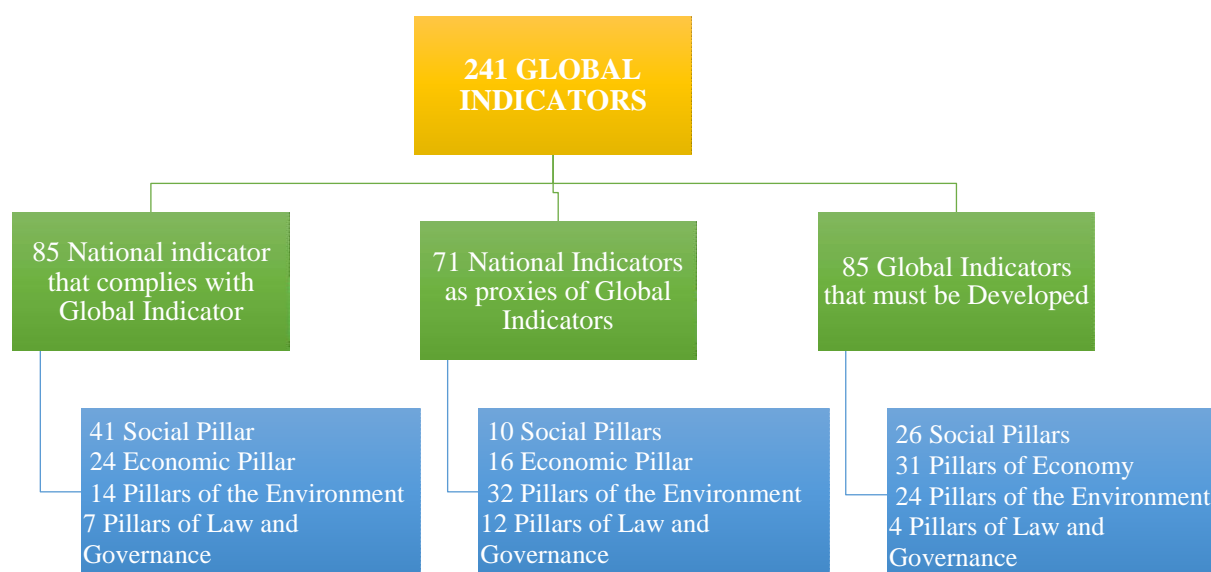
241 GLOBAL INDICATORS

85 National indicator that complies with Global Indicator

71 National Indicators as proxies of Global Indicators

85 Global Indicators that must be Developed

41 Social Pillar
24 Economic Pillar
14 Pillars of the Environment
7 Pillars of Law and Governance

10 Social Pillars
16 Economic Pillar
32 Pillars of the Environment
12 Pillars of Law and Governance

26 Social Pillars
31 Pillars of Economy
24 Pillars of the Environment
4 Pillars of Law and Governance